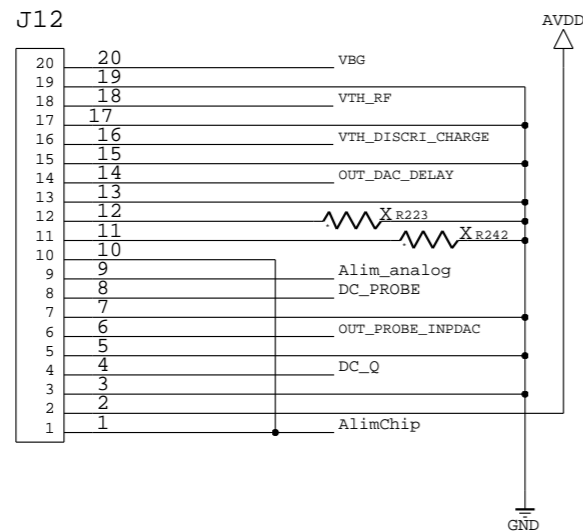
J12

AVDD

20 20 VBG
19 19
18 18 VTH_RF
17 17
16 16 VTH_DISCRI_CHARGE
15 15
14 14 OUT_DAC_DELAY
13 13
12 12 X R223
11 11 X R242
10 10
9 9 Alim_analog
8 8 DC_PROBE
7 7
6 6 OUT_PROBE_INPDAC
5 5
4 4 DC_Q
3 3
2 2
1 1 AlimChip

GND